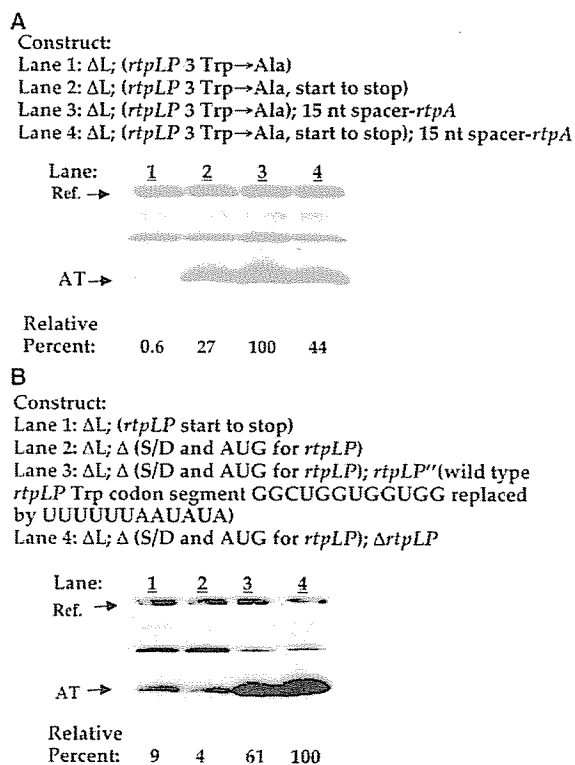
A
Construct:
Lane 1: ΔL; (*rtpLP* 3 Trp→Ala)
Lane 2: ΔL; (*rtpLP* 3 Trp→Ala, start to stop)
Lane 3: ΔL; (*rtpLP* 3 Trp→Ala); 15 nt spacer-*rtpA*
Lane 4: ΔL; (*rtpLP* 3 Trp→Ala, start to stop); 15 nt spacer-*rtpA*

Lane: 1 2 3 4
Ref. →

AT →

Relative
Percent: 0.6 27 100 44

B
Construct:
Lane 1: ΔL; (*rtpLP* start to stop)
Lane 2: ΔL; Δ (S/D and AUG for *rtpLP*)
Lane 3: ΔL; Δ (S/D and AUG for *rtpLP*); *rtpLP*''(wild type *rtpLP* Trp codon segment GGCUGGUGGUGG replaced by UUUUUUAAUAUA)
Lane 4: ΔL; Δ (S/D and AUG for *rtpLP*); Δ*rtpLP*

Lane: 1 2 3 4
Ref. →

AT →

Relative
Percent: 9 4 61 100